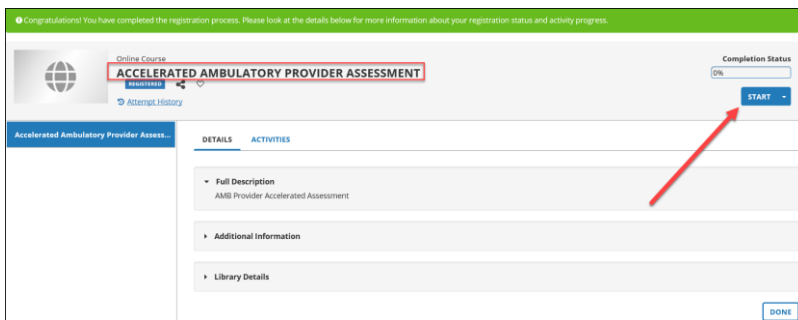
Congratulations! You have completed the registration process. Please look at the details below for more information about your registration status and activity progress.

Online Course
ACCELERATED AMBULATORY PROVIDER ASSESSMENT
REGISTERED

Attempt History

Completion Status
0%

START

Accelerated Ambulatory Provider Assess...

DETAILS ACTIVITIES

Full Description
AMB Provider Accelerated Assessment

Additional Information

Library Details

DONE